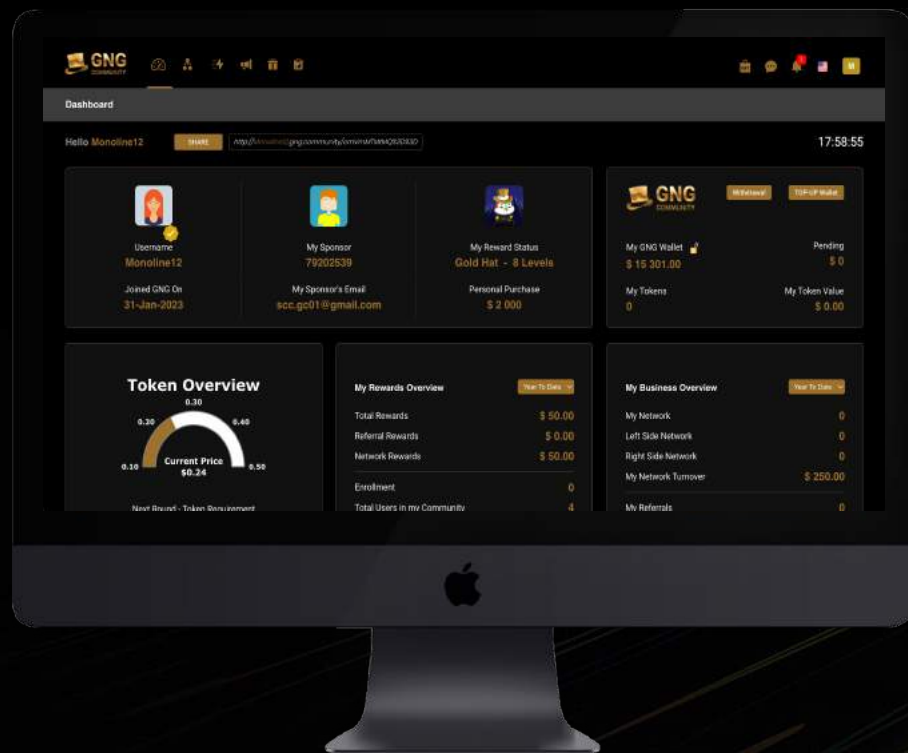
GNG COMMUNITY

M

Dashboard

Hello Monoline12 SHARE http://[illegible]gng.community/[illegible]

17:58:55

Username
Monoline12

Joined GNG On
31-Jan-2023

My Sponsor
79202539

My Sponsor's Email
scc.gc01@gmail.com

My Reward Status
Gold Hat - 8 Levels

Personal Purchase
$ 2 000

GNG COMMUNITY

Withdrawal TOP-UP Wallet

My GNG Wallet
$ 15 301.00

Pending
$ 0

My Tokens
0

My Token Value
$ 0.00

Token Overview

0.30
0.30
0.40
0.10
0.50
Current Price
$0.24

Next Round - Token Requirement

My Rewards Overview

Year To Date

| | |
|---|---|
| Total Rewards | $ 50.00 |
| Referral Rewards | $ 0.00 |
| Network Rewards | $ 50.00 |
| Enrollment | 0 |
| Total Users in my Community | 4 |

My Business Overview

Year To Date

| | |
|---|---|
| My Network | 0 |
| Left Side Network | 0 |
| Right Side Network | 0 |
| My Network Turnover | $ 250.00 |
| My Referrals | 0 |